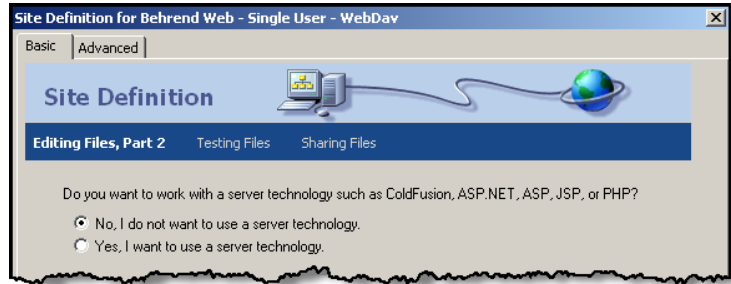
Site Definition for Behrend Web - Single User - WebDav

Basic | Advanced

Site Definition

Editing Files, Part 2 | Testing Files | Sharing Files

Do you want to work with a server technology such as ColdFusion, ASP.NET, ASP, JSP, or PHP?

No, I do not want to use a server technology.

Yes, I want to use a server technology.